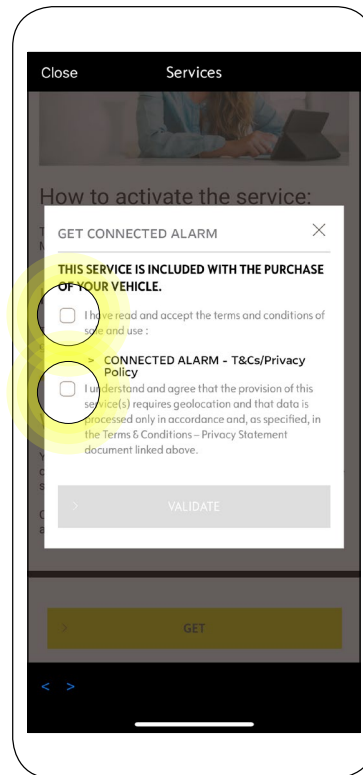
Close Services

How to activate the service:

GET CONNECTED ALARM ×

THIS SERVICE IS INCLUDED WITH THE PURCHASE OF YOUR VEHICLE.

I have read and accept the terms and conditions of sale and use :

> CONNECTED ALARM - T&Cs/Privacy Policy

I understand and agree that the provision of this service(s) requires geolocation and that data is processed only in accordance and, as specified, in the Terms & Conditions – Privacy Statement document linked above.

> VALIDATE

> GET

< >